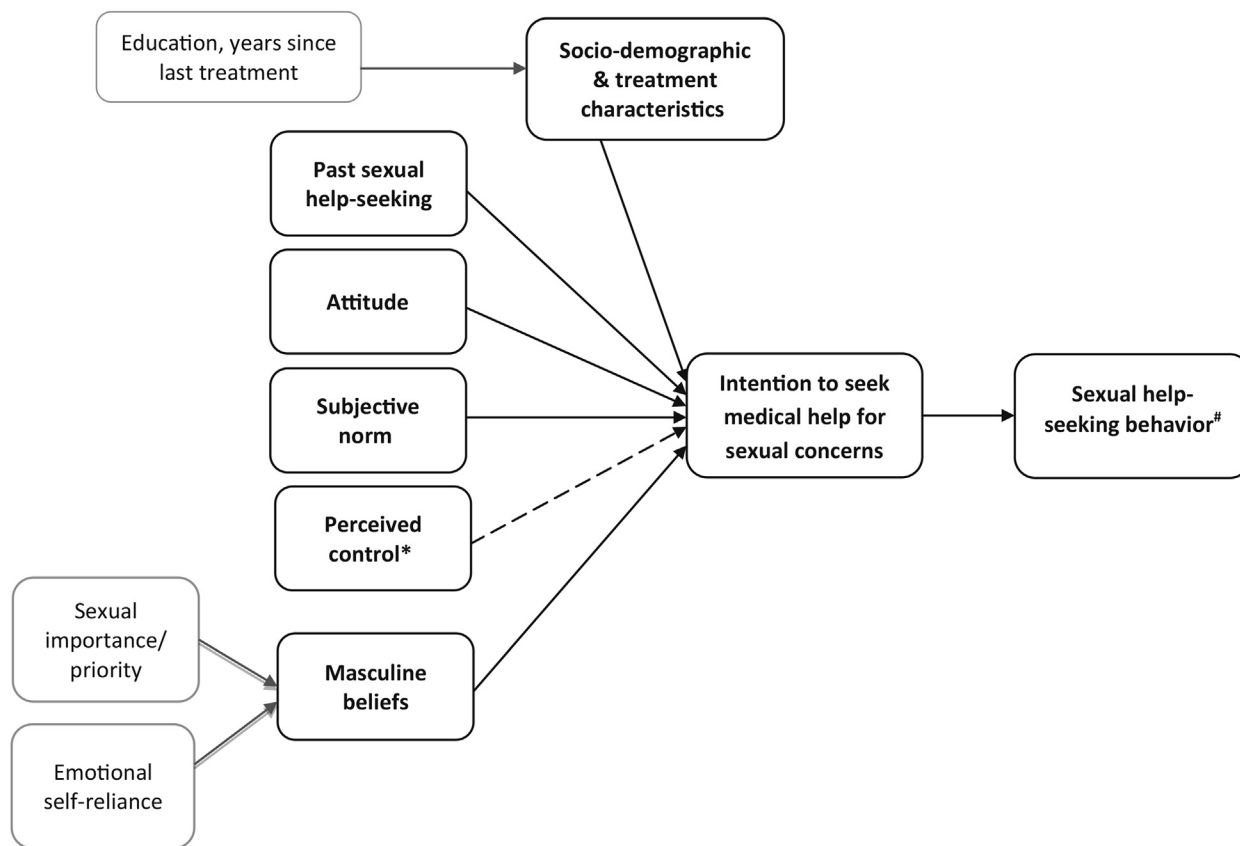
Education, years since last treatment

Socio-demographic & treatment characteristics

Past sexual help-seeking

Attitude

Subjective norm

Perceived control*

Intention to seek medical help for sexual concerns

Sexual help-seeking behavior$^{\#}$

Sexual importance/ priority

Masculine beliefs

Emotional self-reliance